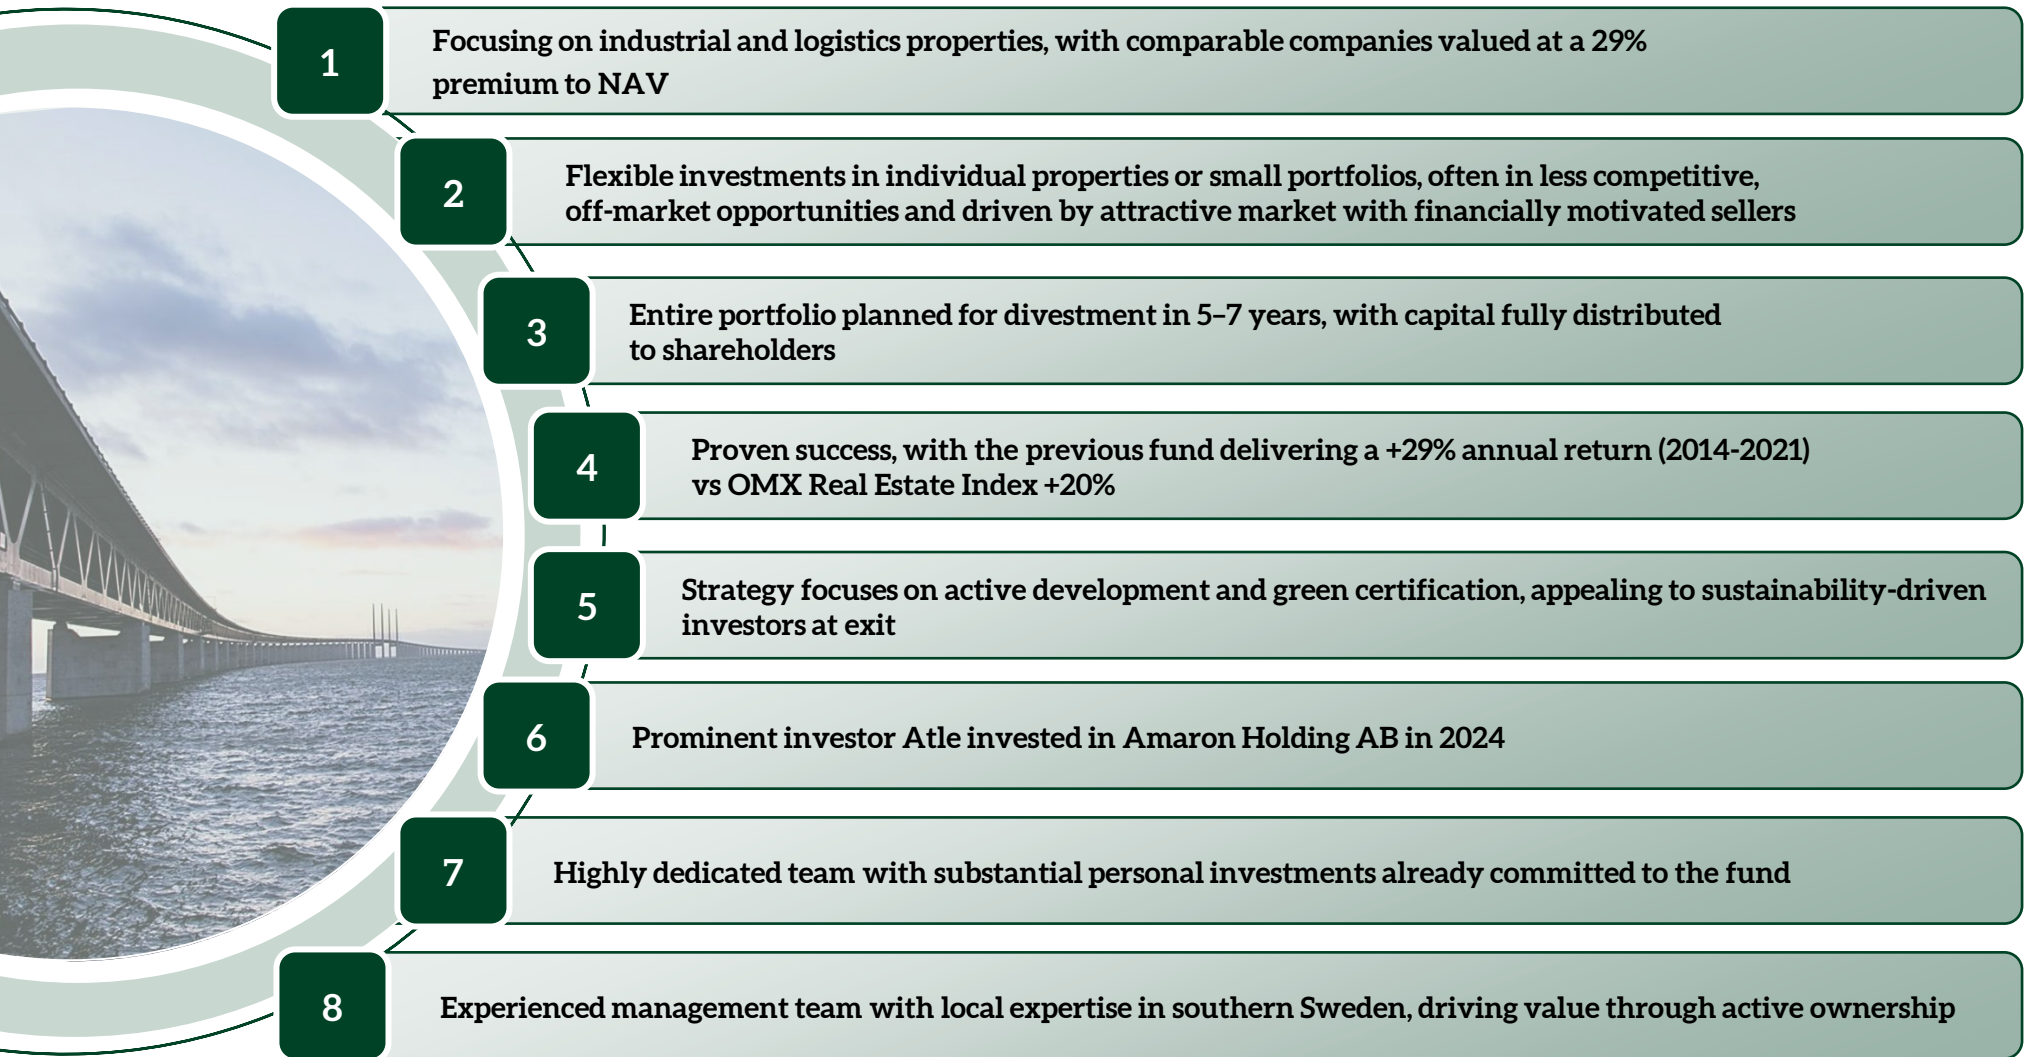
1
Focusing on industrial and logistics properties, with comparable companies valued at a 29% premium to NAV

2
Flexible investments in individual properties or small portfolios, often in less competitive, off-market opportunities and driven by attractive market with financially motivated sellers

3
Entire portfolio planned for divestment in 5–7 years, with capital fully distributed to shareholders

4
Proven success, with the previous fund delivering a +29% annual return (2014-2021) vs OMX Real Estate Index +20%

5
Strategy focuses on active development and green certification, appealing to sustainability-driven investors at exit

6
Prominent investor Atle invested in Amaron Holding AB in 2024

7
Highly dedicated team with substantial personal investments already committed to the fund

8
Experienced management team with local expertise in southern Sweden, driving value through active ownership